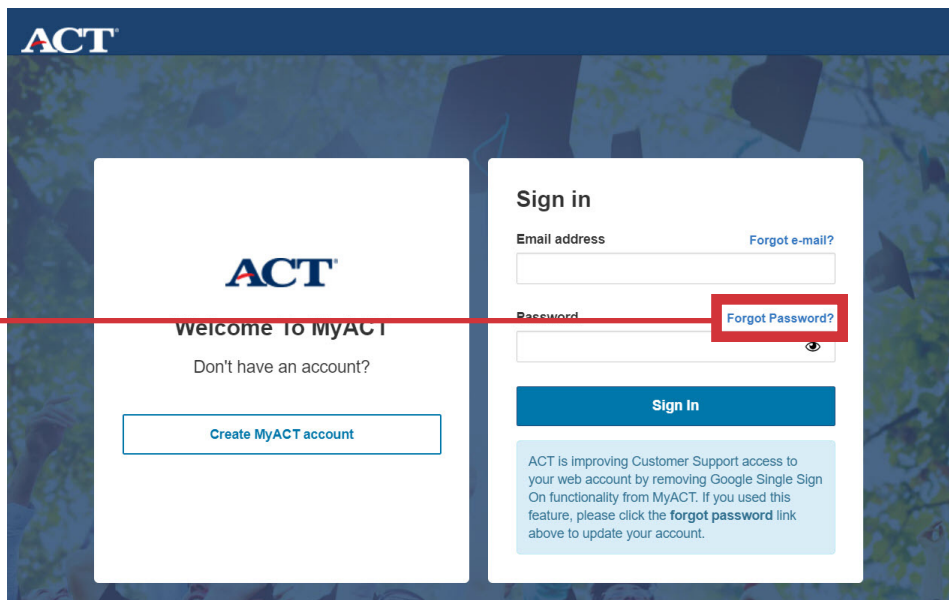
ACT®

ACT®

Welcome To MyACT

Don't have an account?

Create MyACT account

Sign in

Email address

Forgot e-mail?

Password

Forgot Password?

Sign In

ACT is improving Customer Support access to your web account by removing Google Single Sign On functionality from MyACT. If you used this feature, please click the **forgot password** link above to update your account.